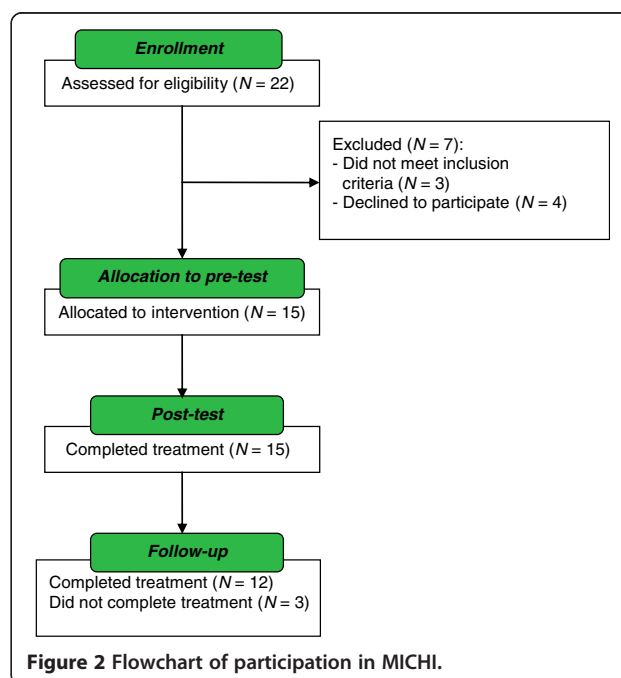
Enrollment

Assessed for eligibility ($N$ = 22)

Excluded ($N$ = 7):
- Did not meet inclusion criteria ($N$ = 3)
- Declined to participate ($N$ = 4)

Allocation to pre-test

Allocated to intervention ($N$ = 15)

Post-test

Completed treatment ($N$ = 15)

Follow-up

Completed treatment ($N$ = 12)
Did not complete treatment ($N$ = 3)

Figure 2 Flowchart of participation in MICHI.